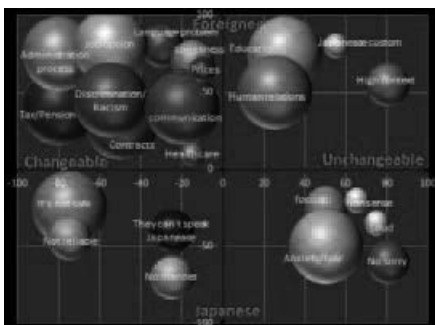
100
Foreigner
Administration process
Education
Language problem
Loneliness
Prices
Education
Japanese custom
High context
Discrimination/ Racism
communication
Human relations
Tax/Pension
Contracts
Healthcare
Changeable
Unchangeable
-100
-80
-60
-40
-20
0
20
40
60
80
100
50
-50
It's not safe
Not reliable
They can't speak Japanese
Not friendly
Foodie
Nonsense
Stupid
Anxiety/Fear
No Sorry
Japanese
-100